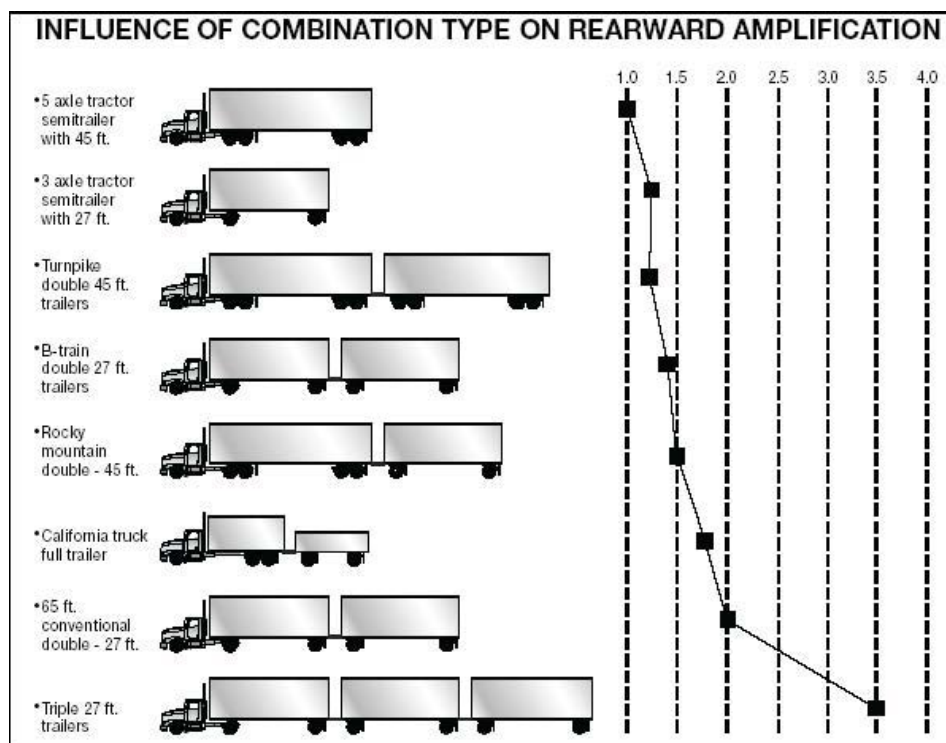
INFLUENCE OF COMBINATION TYPE ON REARWARD AMPLIFICATION

1.0 1.5 2.0 2.5 3.0 3.5 4.0

•5 axle tractor semitrailer with 45 ft.

•3 axle tractor semitrailer with 27 ft.

•Turnpike double 45 ft. trailers

•B-train double 27 ft. trailers

•Rocky mountain double - 45 ft.

•California truck full trailer

•65 ft. conventional double - 27 ft.

•Triple 27 ft. trailers